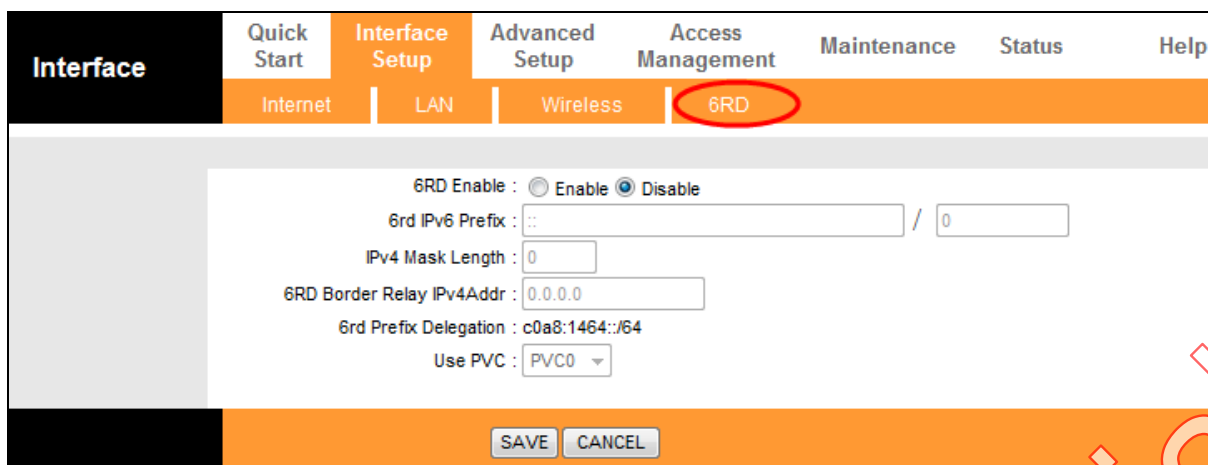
Interface

Quick Start | Interface Setup | Advanced Setup | Access Management | Maintenance | Status | Help

Internet | LAN | Wireless | 6RD

6RD Enable : Enable Disable

6rd IPv6 Prefix : :: / 0

IPv4 Mask Length : 0

6RD Border Relay IPv4Addr : 0.0.0.0

6rd Prefix Delegation : c0a8:1464::/64

Use PVC : PVC0

SAVE CANCEL